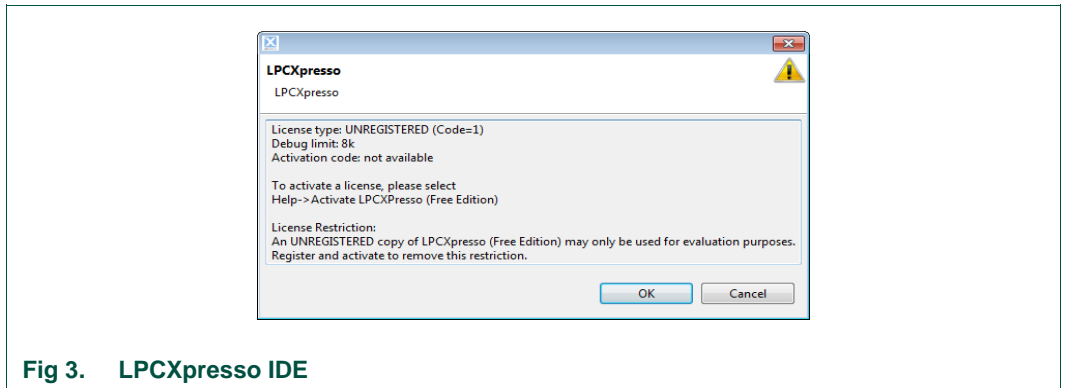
LPCXpresso

LPCXpresso

License type: UNREGISTERED (Code=1)
Debug limit: 8k
Activation code: not available

To activate a license, please select
Help->Activate LPCXPresso (Free Edition)

License Restriction:
An UNREGISTERED copy of LPCXpresso (Free Edition) may only be used for evaluation purposes.
Register and activate to remove this restriction.

OK Cancel

Fig 3. LPCXpresso IDE